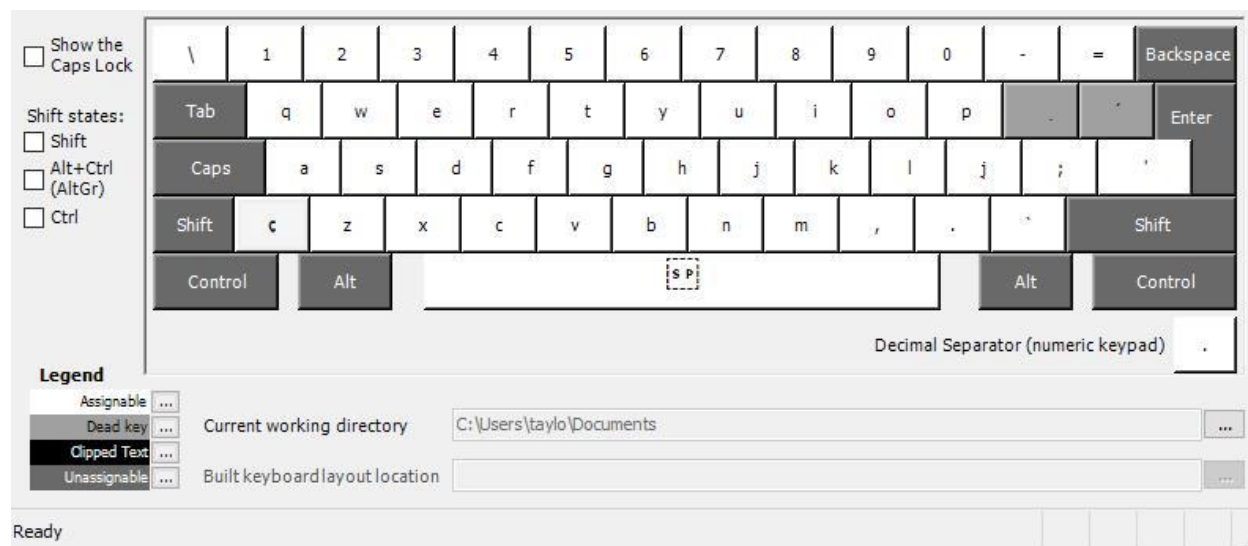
Show the Caps Lock

Shift states:
Shift
Alt+Ctrl (AltGr)
Ctrl

\ 1 2 3 4 5 6 7 8 9 0 - = Backspace

Tab q w e r t y u i o p . ´ Enter

Caps a s d f g h j k l j ; '

Shift ç z x c v b n m , . ` Shift

Control Alt SP Alt Control

Decimal Separator (numeric keypad) .

Legend
Assignable ...
Dead key ...
Clipped Text ...
Unassignable ...

Current working directory C:\Users\taylo\Documents ...

Built keyboard layout location ...

Ready